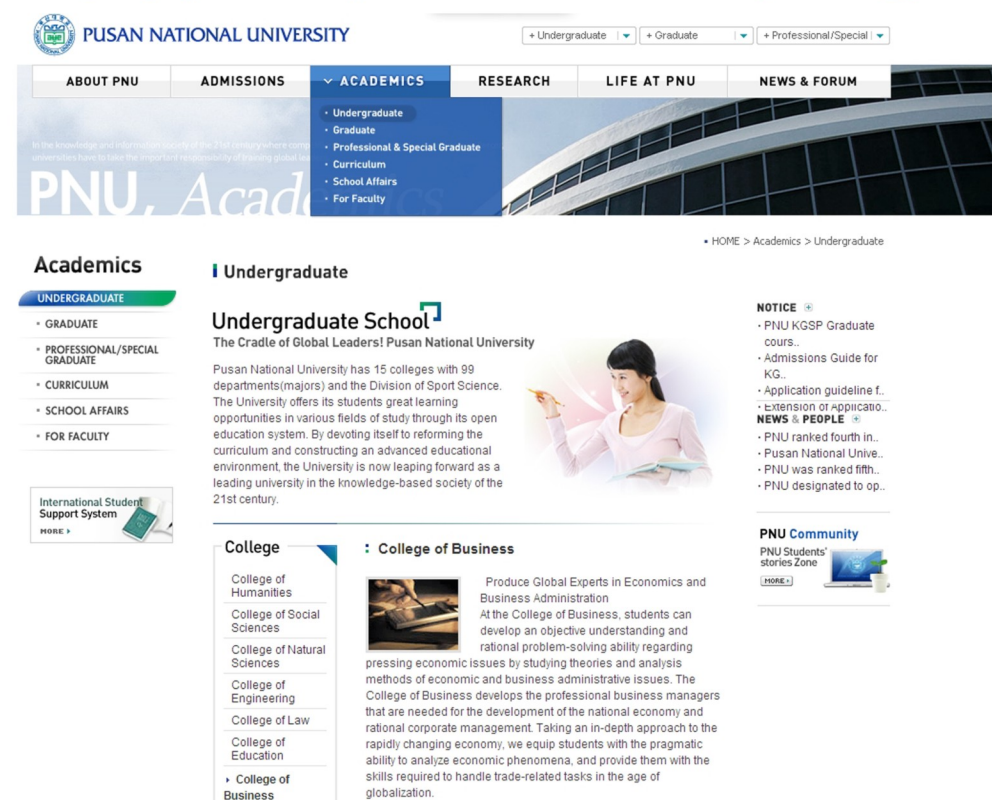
PUSAN NATIONAL UNIVERSITY

+ Undergraduate | + Graduate | + Professional/Special

ABOUT PNU | ADMISSIONS | ACADEMICS | RESEARCH | LIFE AT PNU | NEWS & FORUM

Undergraduate
Graduate
Professional & Special Graduate
Curriculum
School Affairs
For Faculty

to the knowledge and information society of the 21st century where comp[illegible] universities have to take the important responsibility of training global lea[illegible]

PNU, Acade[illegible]

HOME > Academics > Undergraduate

Academics

UNDERGRADUATE
GRADUATE
PROFESSIONAL/SPECIAL GRADUATE
CURRICULUM
SCHOOL AFFAIRS
FOR FACULTY

International Student Support System
MORE

Undergraduate

Undergraduate School
The Cradle of Global Leaders! Pusan National University

Pusan National University has 15 colleges with 99 departments(majors) and the Division of Sport Science. The University offers its students great learning opportunities in various fields of study through its open education system. By devoting itself to reforming the curriculum and constructing an advanced educational environment, the University is now leaping forward as a leading university in the knowledge-based society of the 21st century.

NOTICE
PNU KGSP Graduate cours..
Admissions Guide for KG..
Application guideline f..
Extension of Applicatio..

NEWS & PEOPLE
PNU ranked fourth in..
Pusan National Unive..
PNU was ranked fifth..
PNU designated to op..

PNU Community
PNU Students' stories Zone
MORE

College
College of Humanities
College of Social Sciences
College of Natural Sciences
College of Engineering
College of Law
College of Education
College of Business

College of Business

Produce Global Experts in Economics and Business Administration
At the College of Business, students can develop an objective understanding and rational problem-solving ability regarding pressing economic issues by studying theories and analysis methods of economic and business administrative issues. The College of Business develops the professional business managers that are needed for the development of the national economy and rational corporate management. Taking an in-depth approach to the rapidly changing economy, we equip students with the pragmatic ability to analyze economic phenomena, and provide them with the skills required to handle trade-related tasks in the age of globalization.